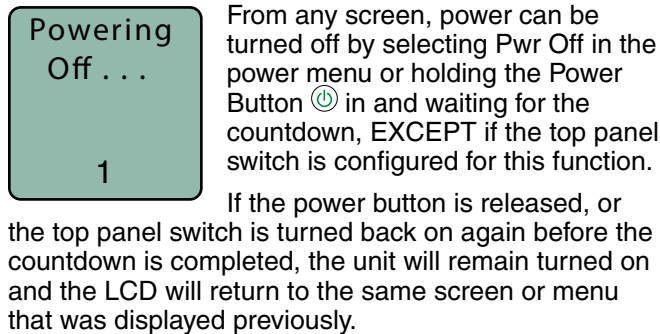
Powering Off . . .

1

From any screen, power can be turned off by selecting Pwr Off in the power menu or holding the Power Button ⏻ in and waiting for the countdown, EXCEPT if the top panel switch is configured for this function.

If the power button is released, or the top panel switch is turned back on again before the countdown is completed, the unit will remain turned on and the LCD will return to the same screen or menu that was displayed previously.